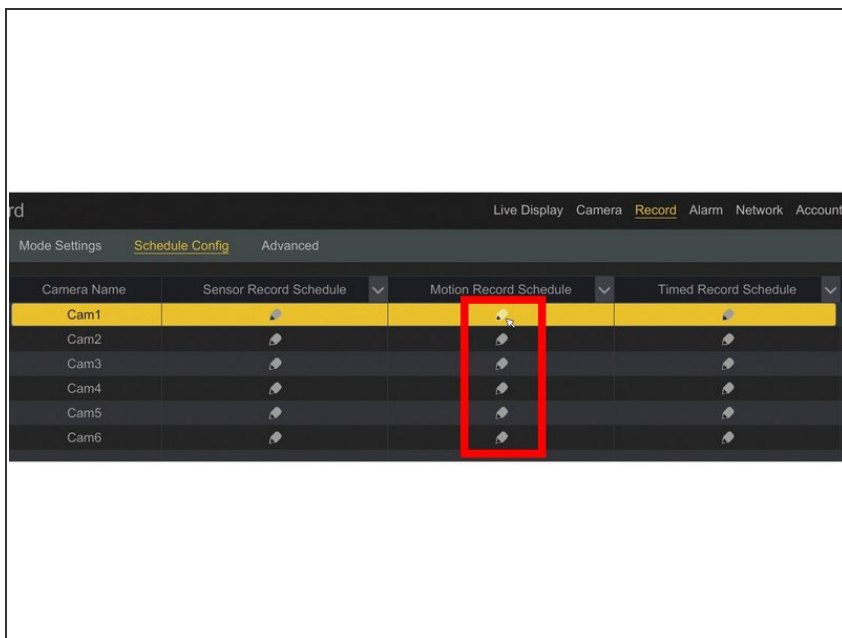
rd

Live Display Camera Record Alarm Network Account

Mode Settings Schedule Config Advanced

| Camera Name | Sensor Record Schedule | Motion Record Schedule | Timed Record Schedule |
|---|---|---|---|
| Cam1 | | | |
| Cam2 | | | |
| Cam3 | | | |
| Cam4 | | | |
| Cam5 | | | |
| Cam6 | | | |